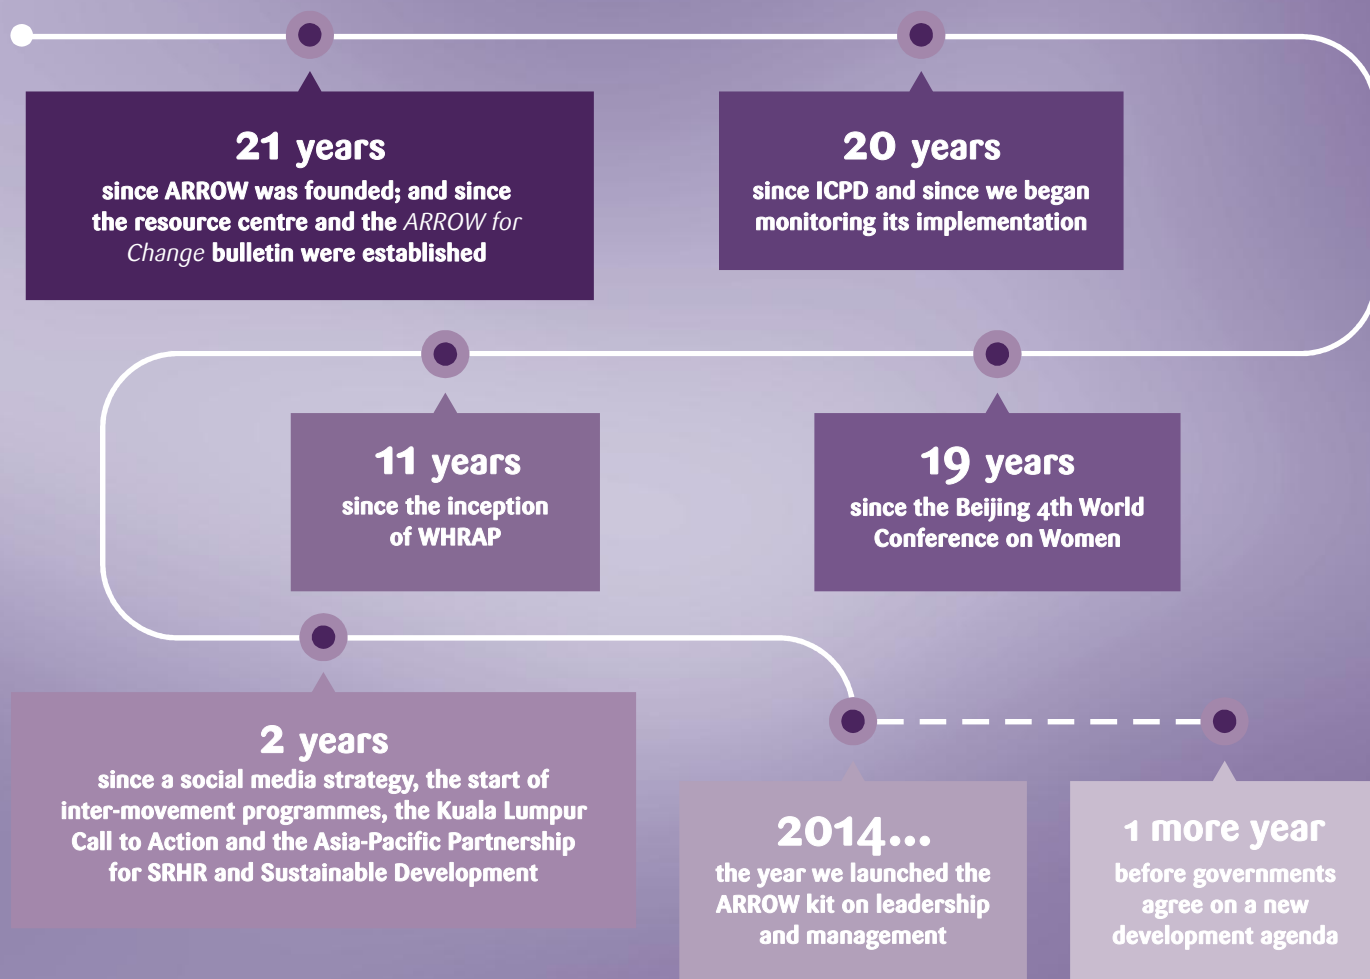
21 years
since ARROW was founded; and since the resource centre and the ARROW for Change bulletin were established

20 years
since ICPD and since we began monitoring its implementation

11 years
since the inception of WHRAP

19 years
since the Beijing 4th World Conference on Women

2 years
since a social media strategy, the start of inter-movement programmes, the Kuala Lumpur Call to Action and the Asia-Pacific Partnership for SRHR and Sustainable Development

2014...
the year we launched the ARROW kit on leadership and management

1 more year
before governments agree on a new development agenda